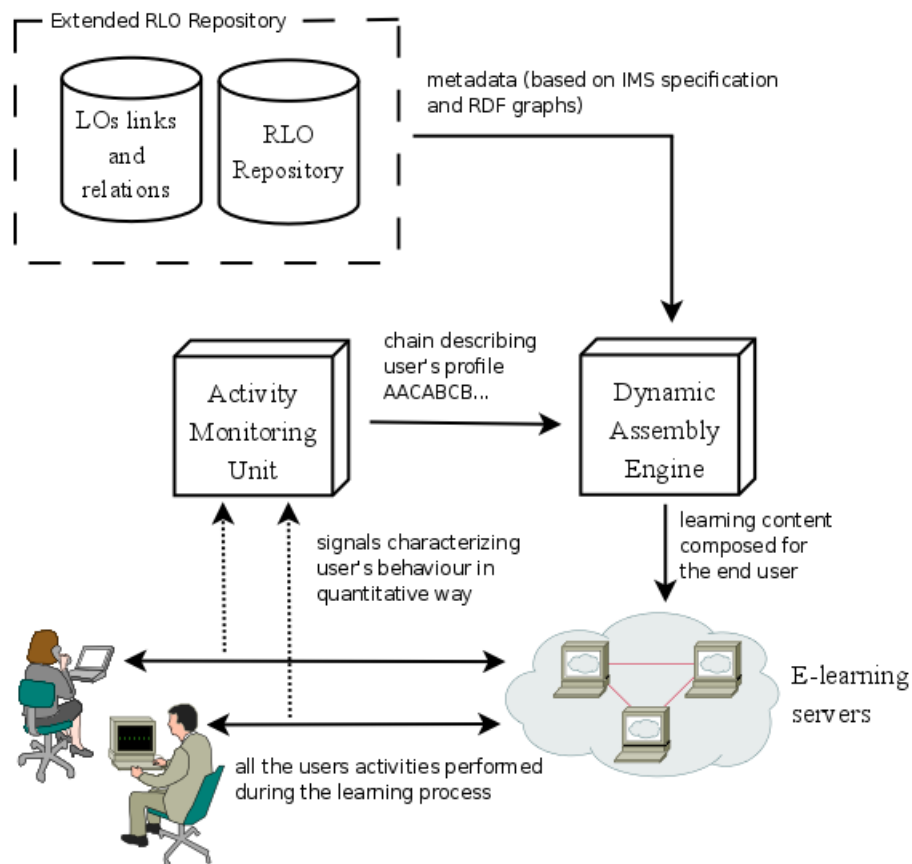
Extended RLO Repository

LOs links and relations

RLO Repository

metadata (based on IMS specification and RDF graphs)

Activity Monitoring Unit

chain describing user's profile AACABCB...

Dynamic Assembly Engine

learning content composed for the end user

signals characterizing user's behaviour in quantitative way

E-learning servers

all the users activities performed during the learning process